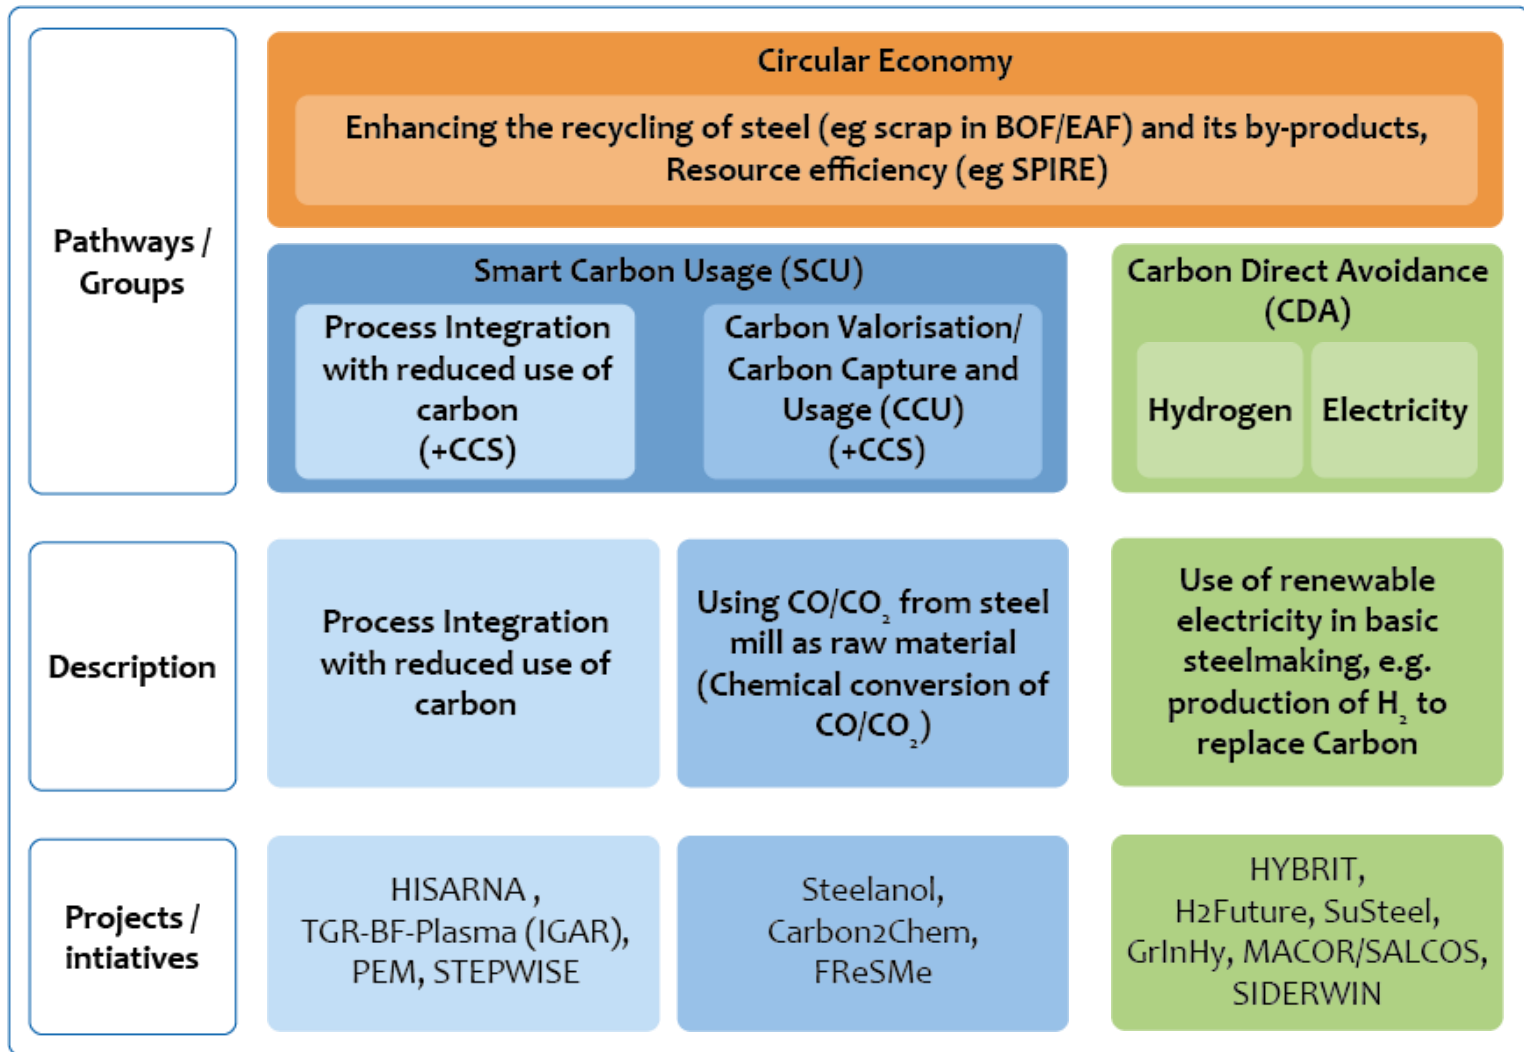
Pathways / Groups

Circular Economy

Enhancing the recycling of steel (eg scrap in BOF/EAF) and its by-products, Resource efficiency (eg SPIRE)

Smart Carbon Usage (SCU)

Process Integration with reduced use of carbon (+CCS)

Carbon Valorisation/ Carbon Capture and Usage (CCU) (+CCS)

Carbon Direct Avoidance (CDA)

Hydrogen

Electricity

Description

Process Integration with reduced use of carbon

Using $CO/CO_2$ from steel mill as raw material (Chemical conversion of $CO/CO_2$)

Use of renewable electricity in basic steelmaking, e.g. production of $H_2$ to replace Carbon

Projects / intiatives

HISARNA , TGR-BF-Plasma (IGAR), PEM, STEPWISE

Steelanol, Carbon2Chem, FReSMe

HYBRIT, H2Future, SuSteel, GrInHy, MACOR/SALCOS, SIDERWIN